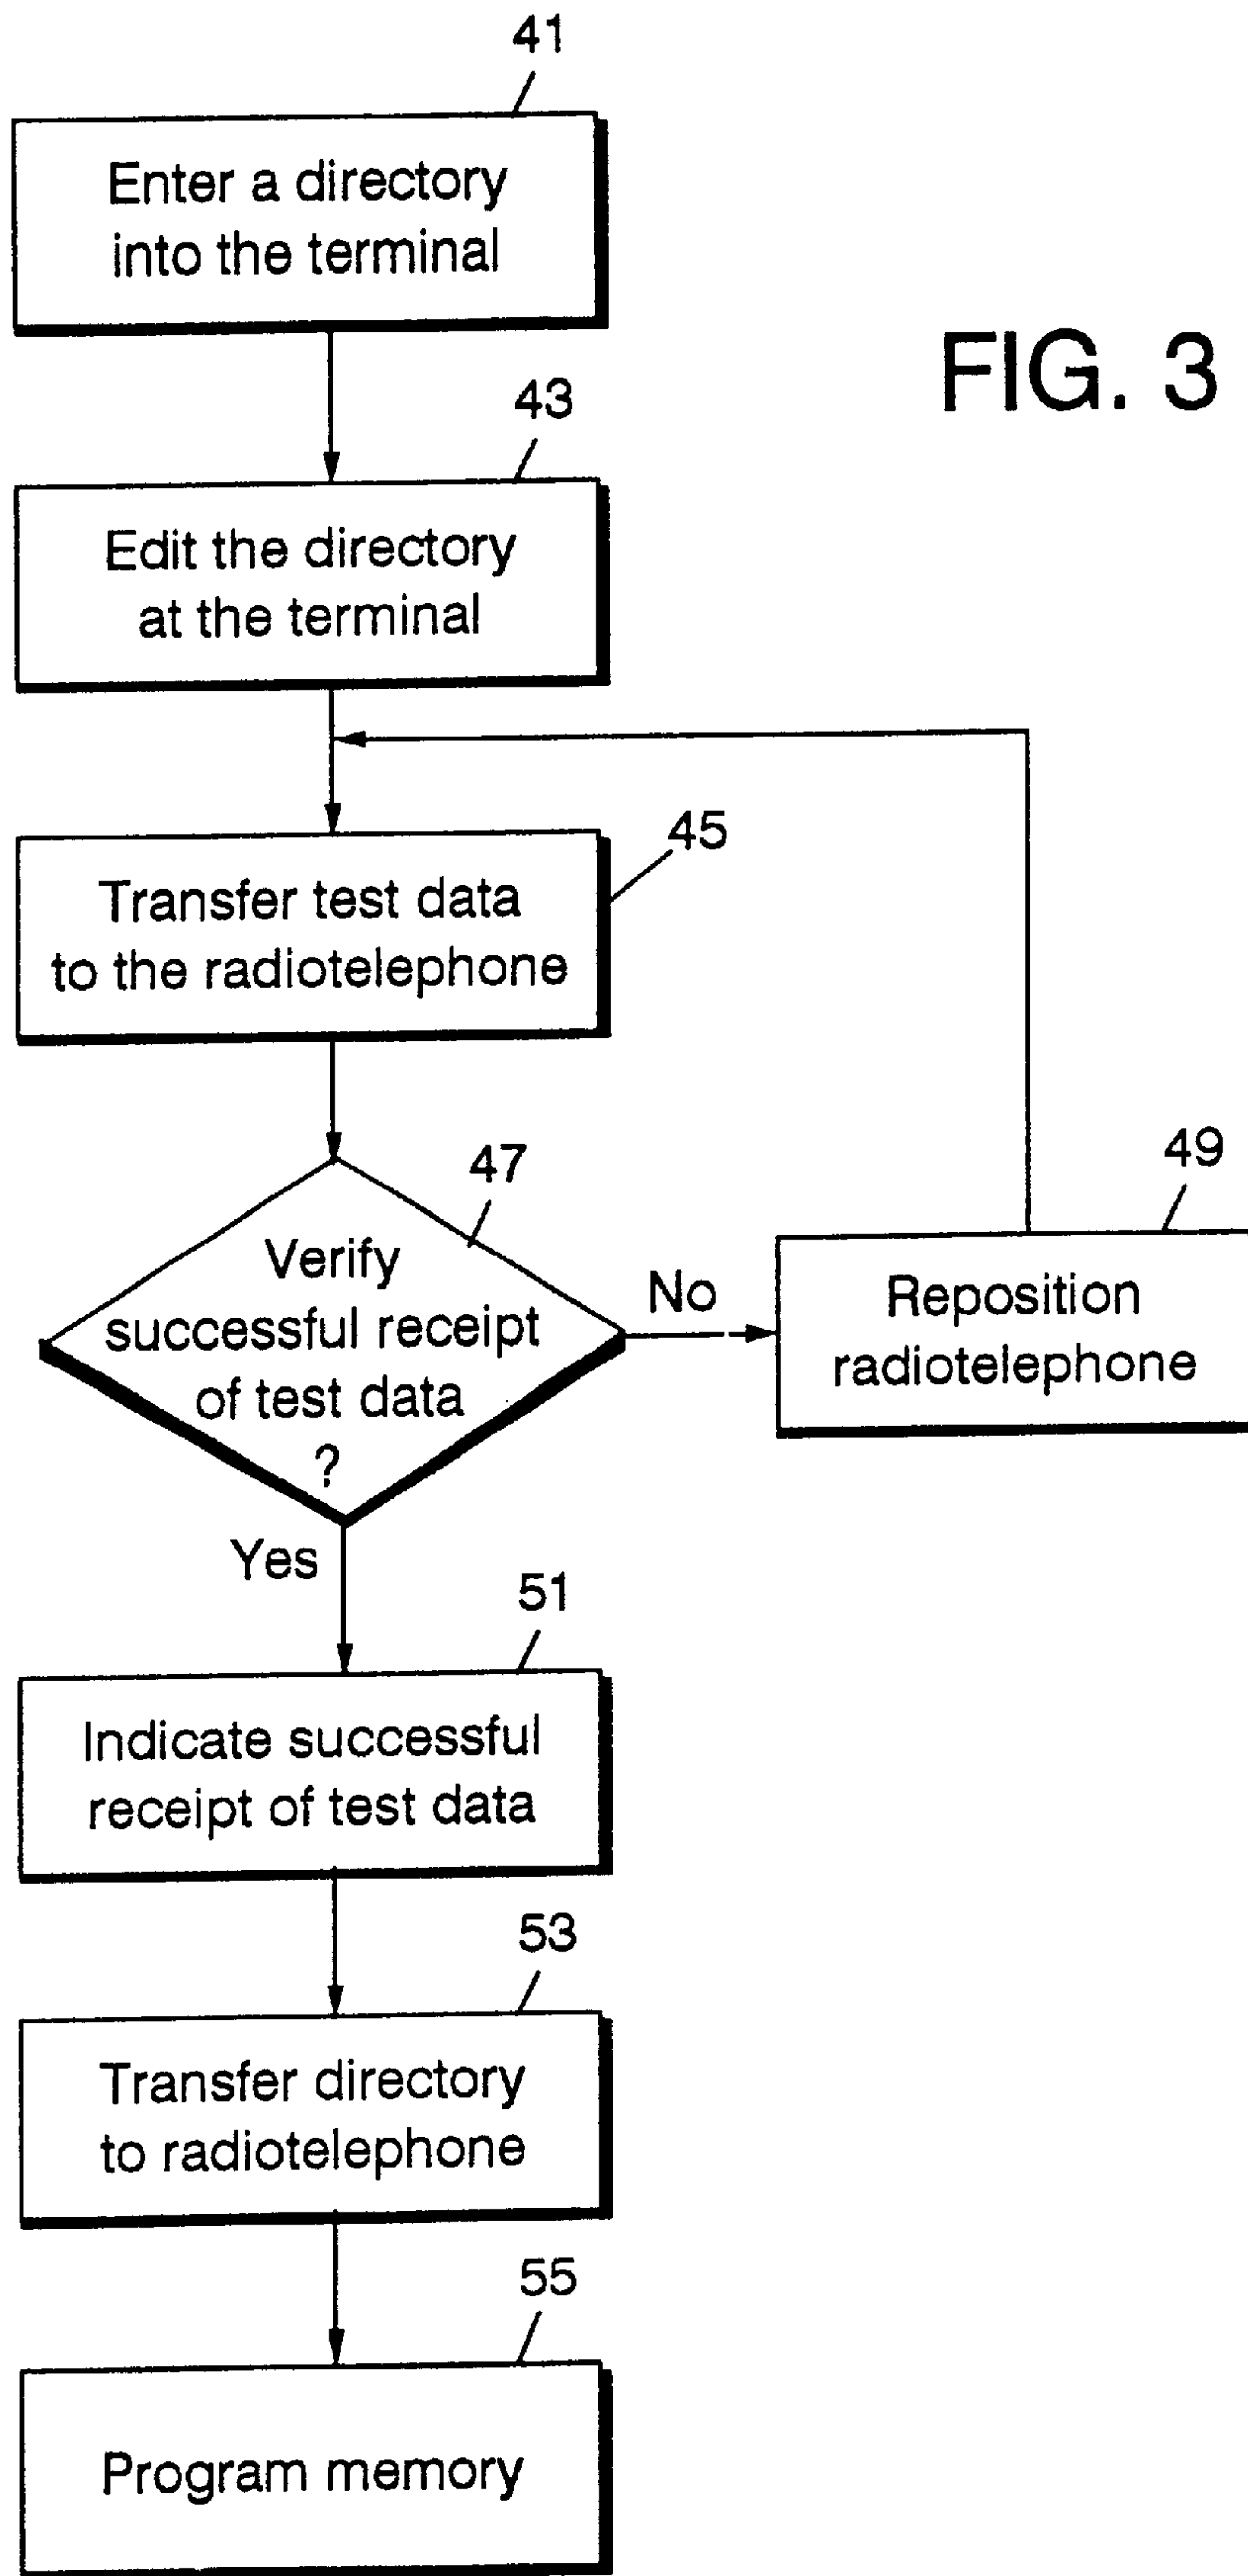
41
Enter a directory into the terminal

FIG. 3

43
Edit the directory at the terminal

45
Transfer test data to the radiotelephone

47
Verify successful receipt of test data ?

No

49
Reposition radiotelephone

Yes

51
Indicate successful receipt of test data

53
Transfer directory to radiotelephone

55
Program memory